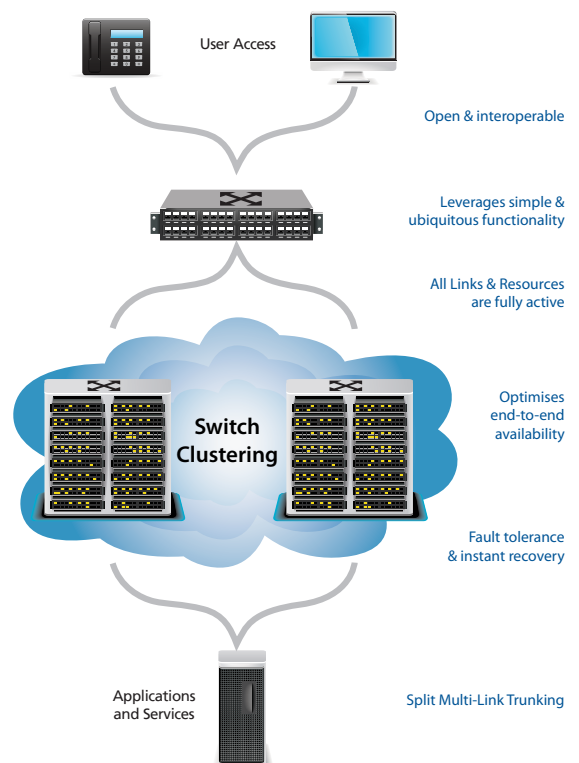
User Access

Open & interoperable

Leverages simple & ubiquitous functionality

All Links & Resources are fully active

Switch Clustering

Optimises end-to-end availability

Fault tolerance & instant recovery

Applications and Services

Split Multi-Link Trunking